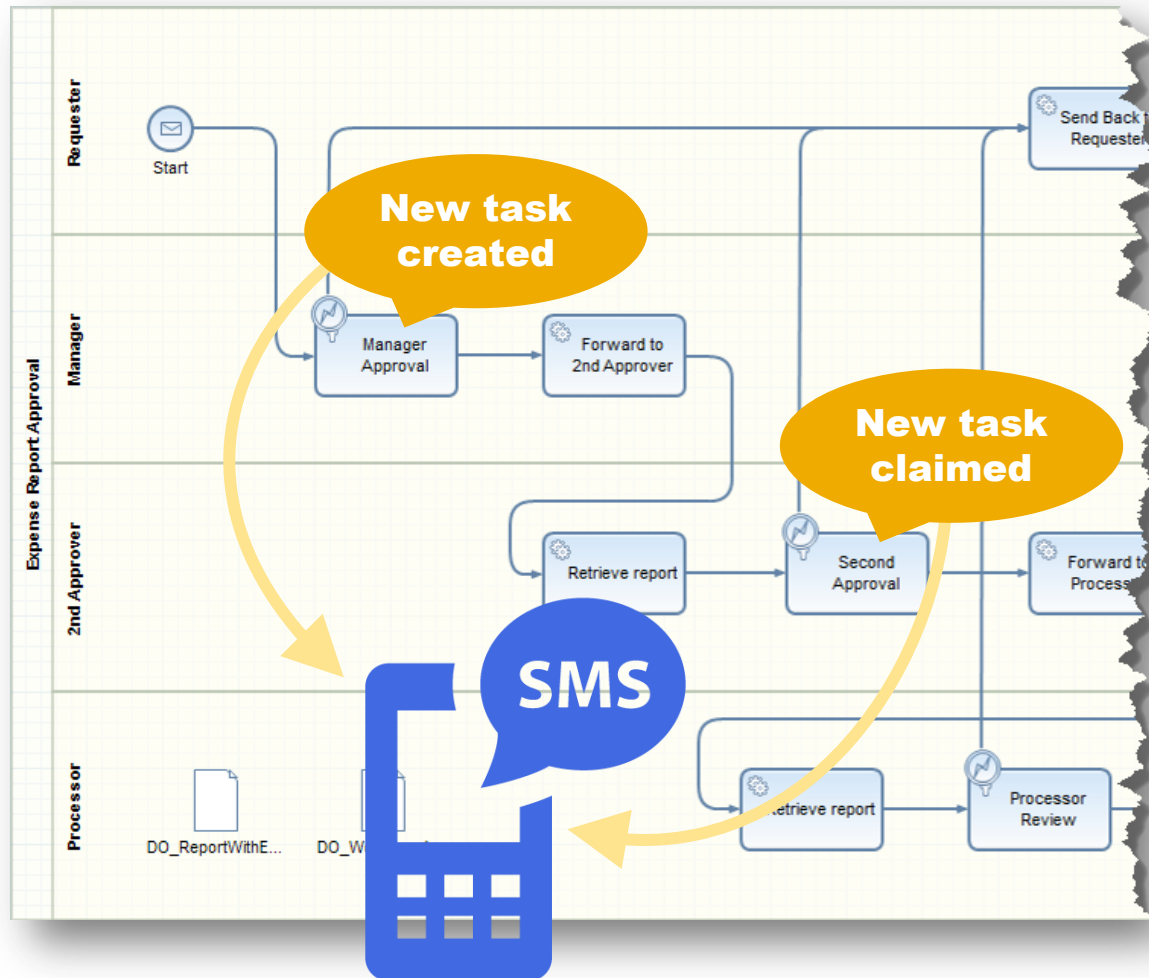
Expense Report Approval

Requester

Start

Send Back t Requeste

New task created

Manager

Manager Approval

Forward to 2nd Approver

New task claimed

2nd Approver

Retrieve report

Second Approval

Forward to Process

SMS

Processor

DO_ReportWithE...

DO_W

etrieve report

Processor Review